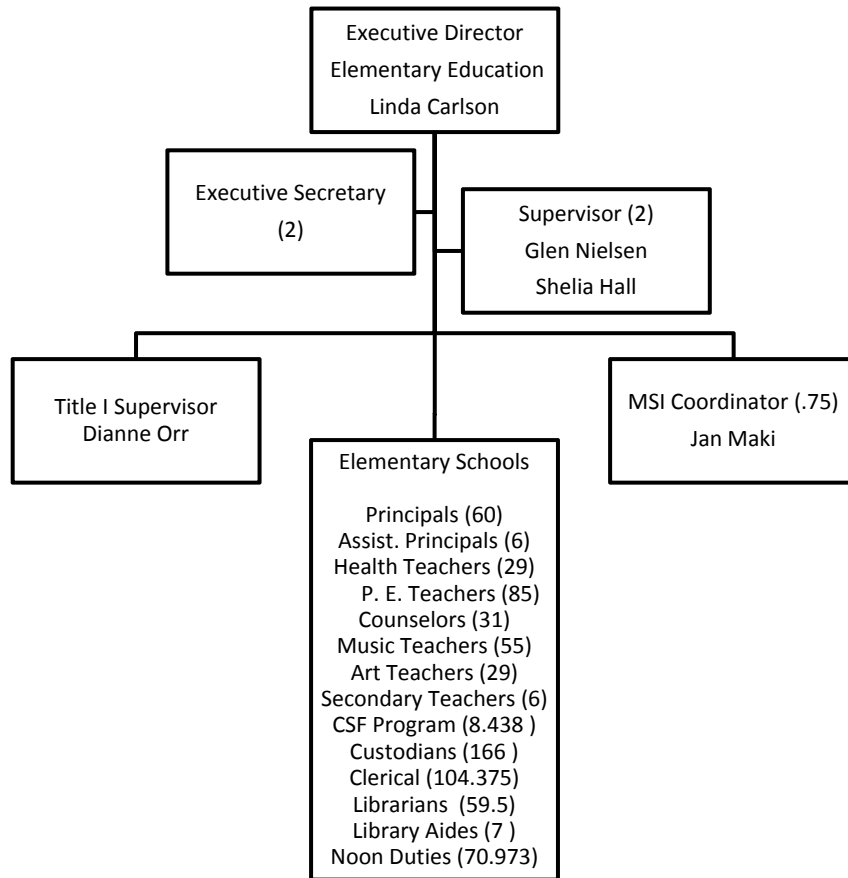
Executive Director
Elementary Education
Linda Carlson

Executive Secretary
(2)

Supervisor (2)
Glen Nielsen
Shelia Hall

Title I Supervisor
Dianne Orr

MSI Coordinator (.75)
Jan Maki

Elementary Schools

Principals (60)
Assist. Principals (6)
Health Teachers (29)
P. E. Teachers (85)
Counselors (31)
Music Teachers (55)
Art Teachers (29)
Secondary Teachers (6)
CSF Program (8.438 )
Custodians (166 )
Clerical (104.375)
Librarians (59.5)
Library Aides (7 )
Noon Duties (70.973)